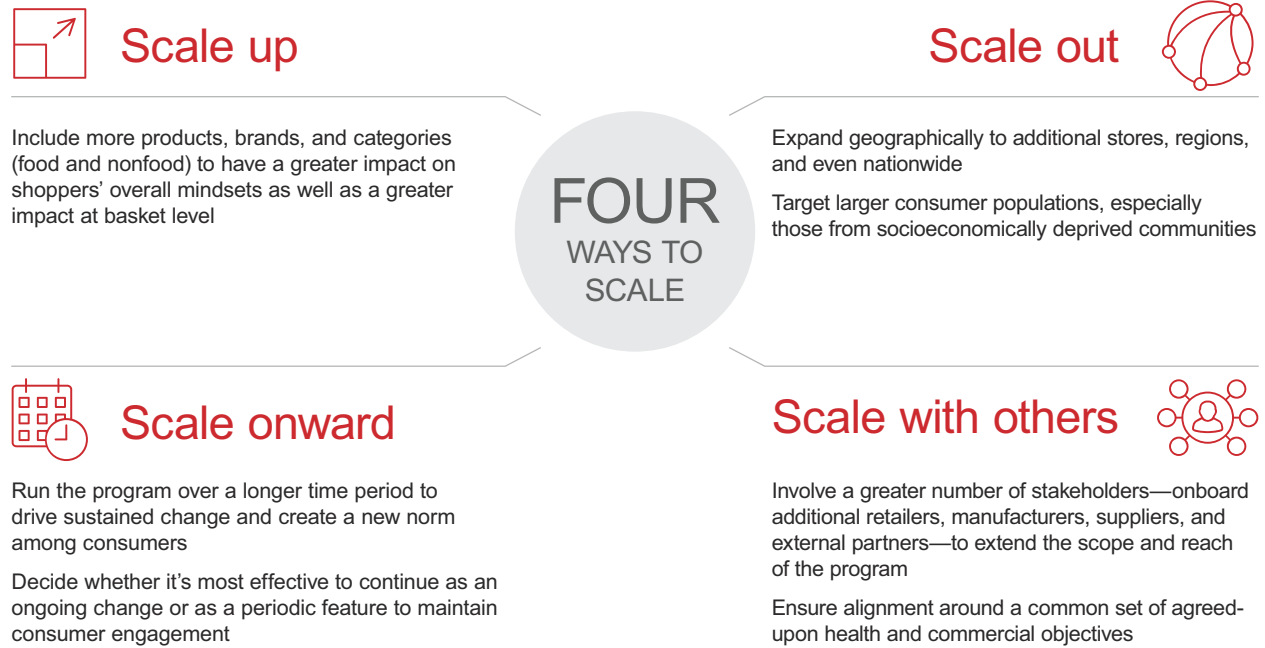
Scale up

Include more products, brands, and categories (food and nonfood) to have a greater impact on shoppers' overall mindsets as well as a greater impact at basket level

Scale out

Expand geographically to additional stores, regions, and even nationwide

Target larger consumer populations, especially those from socioeconomically deprived communities

FOUR
WAYS TO SCALE

Scale onward

Run the program over a longer time period to drive sustained change and create a new norm among consumers

Decide whether it's most effective to continue as an ongoing change or as a periodic feature to maintain consumer engagement

Scale with others

Involve a greater number of stakeholders—onboard additional retailers, manufacturers, suppliers, and external partners—to extend the scope and reach of the program

Ensure alignment around a common set of agreed-upon health and commercial objectives